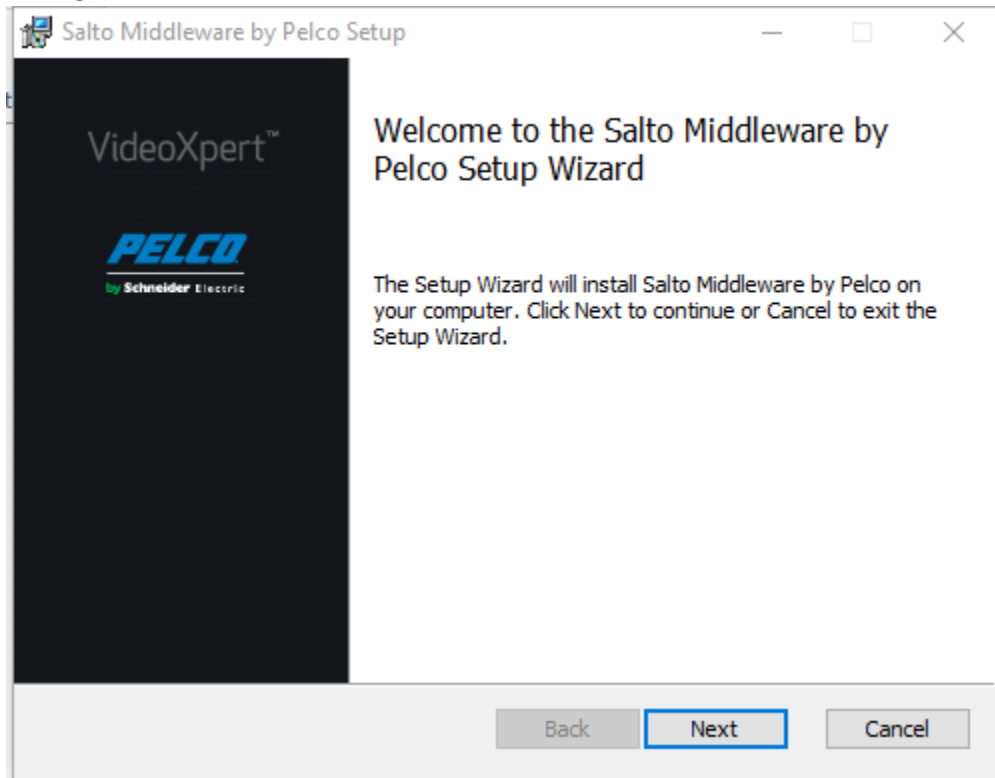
Salto Middleware by Pelco Setup

VideoXpert™

PELCO
by Schneider Electric

Welcome to the Salto Middleware by Pelco Setup Wizard

The Setup Wizard will install Salto Middleware by Pelco on your computer. Click Next to continue or Cancel to exit the Setup Wizard.

Back Next Cancel